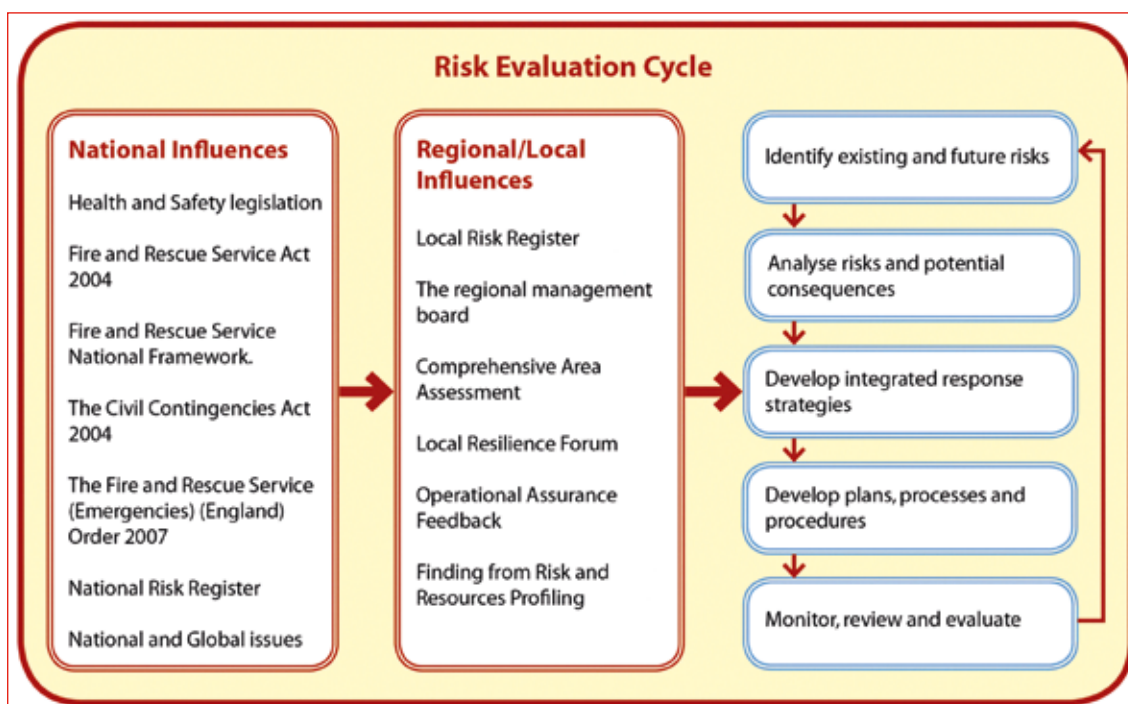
Risk Evaluation Cycle

National Influences

Health and Safety legislation

Fire and Rescue Service Act 2004

Fire and Rescue Service National Framework.

The Civil Contingencies Act 2004

The Fire and Rescue Service (Emergencies) (England) Order 2007

National Risk Register

National and Global issues

Regional/Local Influences

Local Risk Register

The regional management board

Comprehensive Area Assessment

Local Resilience Forum

Operational Assurance Feedback

Finding from Risk and Resources Profiling

Identify existing and future risks

Analyse risks and potential consequences

Develop integrated response strategies

Develop plans, processes and procedures

Monitor, review and evaluate